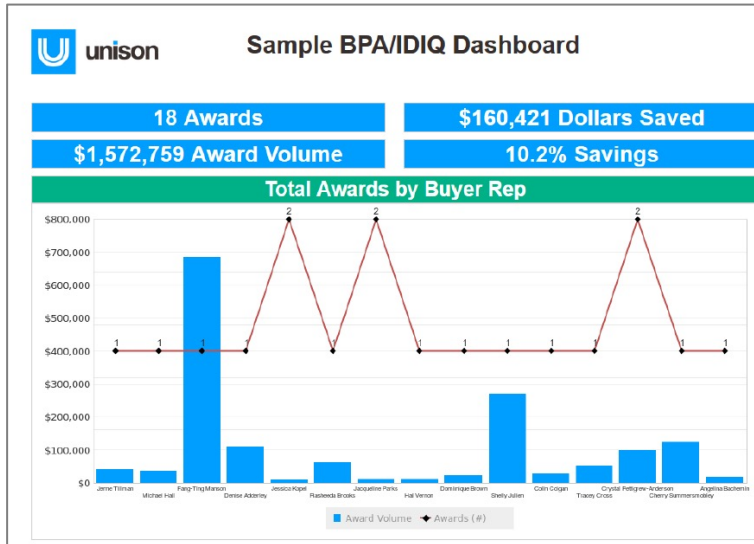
unison

Sample BPA/IDIQ Dashboard

18 Awards

$160,421 Dollars Saved

$1,572,759 Award Volume

10.2% Savings

Total Awards by Buyer Rep

$800,000
$700,000
$600,000
$500,000
$400,000
$300,000
$200,000
$100,000
$0

1 1 1 1 2 1 2 1 1 1 1 1 2 1 1

Jerne Tillman
Michael Hall
Fang-Ting Manson
Denise Alderley
Jessica Kipel
Rasheeda Brooks
Jacqueline Parks
Hal Vernon
Dominique Brown
Shelly Julien
Colin Colgan
Tracey Cross
Crystal Pettigrew-Anderson
Cherry Summersmobley
Angelina Bachemin

Award Volume
Awards (#)